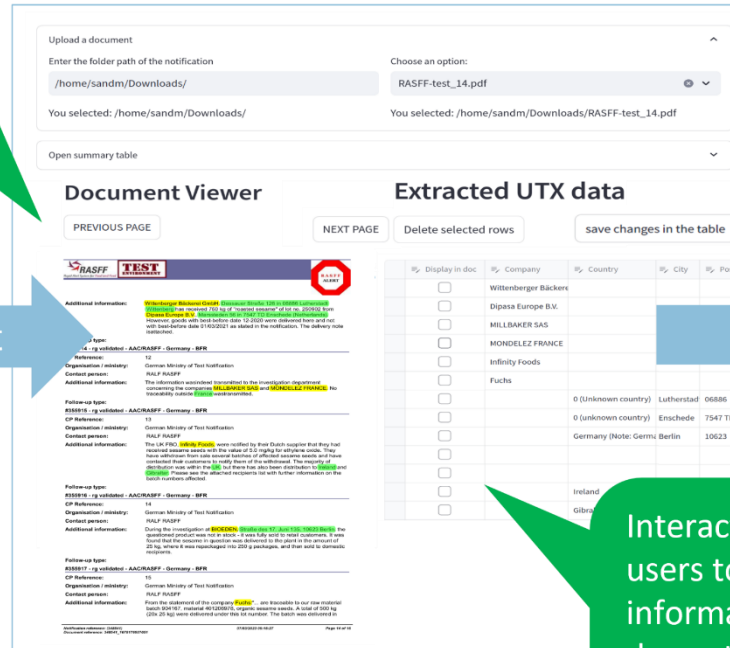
Upload a document

Enter the folder path of the notification

/home/sandm/Downloads/

You selected: /home/sandm/Downloads/

Choose an option:

RASFF-test_14.pdf

You selected: /home/sandm/Downloads/RASFF-test_14.pdf

Open summary table

Document Viewer

PREVIOUS PAGE

NEXT PAGE

Extracted UTX data

Delete selected rows

save changes in the table

RASFF TEST

Additional information: Wittenberger Bäckerei GmbH, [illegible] has received 750 kg of "roasted sesame" of lot no. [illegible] from Dipasa Europe B.V. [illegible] However, goods with best-before date 12-2020 were delivered here and not with best-before date 01/03/2021 as stated in the notification. The delivery note is attached.

Follow-up type:
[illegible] - rg validated - AAC/RASFF - Germany - BFR
CP Reference: 12
Organisation / ministry: German Ministry of Test Notification
Contact person: RALF RASFF
Additional information: The information was indeed transmitted to the investigation department concerning the companies MILLBAKER SAS and MONDELEZ FRANCE. No traceability outside France was transmitted.

Follow-up type:
#355916 - rg validated - AAC/RASFF - Germany - BFR
CP Reference: 13
Organisation / ministry: German Ministry of Test Notification
Contact person: RALF RASFF
Additional information: The UK FSO, Infinity Foods, were notified by their Dutch supplier that they had received sesame seeds with the value of 5.0 mg/kg for ethylene oxide. They have withdrawn from sale several batches of affected sesame seeds and have contacted their customers to notify them of the withdrawal. The majority of distribution was within the UK, but there has also been distribution to Ireland and Gibraltar. Please see the attached recipients list with further information on the batch numbers affected.

Follow-up type:
#355916 - rg validated - AAC/RASFF - Germany - BFR
CP Reference: 14
Organisation / ministry: German Ministry of Test Notification
Contact person: RALF RASFF
Additional information: During the investigation at BIOEDEN, Straße des 17. Juni 135, 10623 Berlin, the questioned product was not in stock - it was fully sold to retail customers. It was found that the sesame in question was delivered to the plant in the amount of 25 kg, where it was repackaged into 250 g packages, and then sold to domestic recipients.

Follow-up type:
#355917 - rg validated - AAC/RASFF - Germany - BFR
CP Reference: 15
Organisation / ministry: German Ministry of Test Notification
Contact person: RALF RASFF
Additional information: From the statement of the company Fuchs"... are traceable to our raw material batch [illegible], material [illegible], organic sesame seeds. A total of 500 kg (20x 25 kg) were delivered under this lot number. The batch was delivered in

| | Display in doc | Company | Country | City | Po |
|---|---|---|---|---|---|
| | | Wittenberger Bäckere | | | |
| | | Dipasa Europe B.V. | | | |
| | | MILLBAKER SAS | | | |
| | | MONDELEZ FRANCE | | | |
| | | Infinity Foods | | | |
| | | Fuchs | | | |
| | | | 0 (Unknown country) | Lutherstad | 06886 |
| | | | 0 (unknown country) | Enschede | 7547 T |
| | | | Germany (Note: Germ | Berlin | 10623 |
| | | | | | |
| | | | | | |
| | | Ireland | | | |
| | | Gibra | | | |

Interac
users to
informa